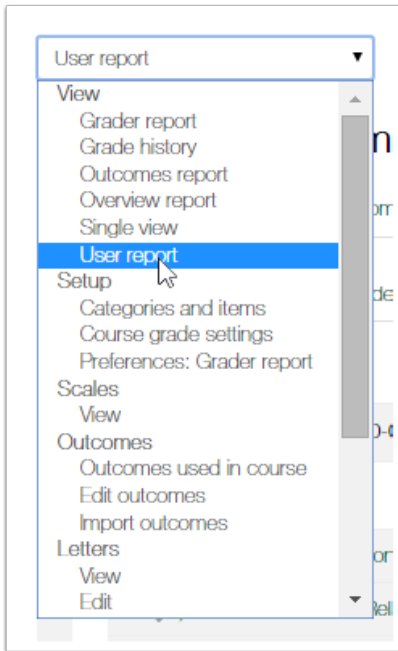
User report

View
Grader report
Grade history
Outcomes report
Overview report
Single view
User report
Setup
Categories and items
Course grade settings
Preferences: Grader report
Scales
View
Outcomes
Outcomes used in course
Edit outcomes
Import outcomes
Letters
View
Edit